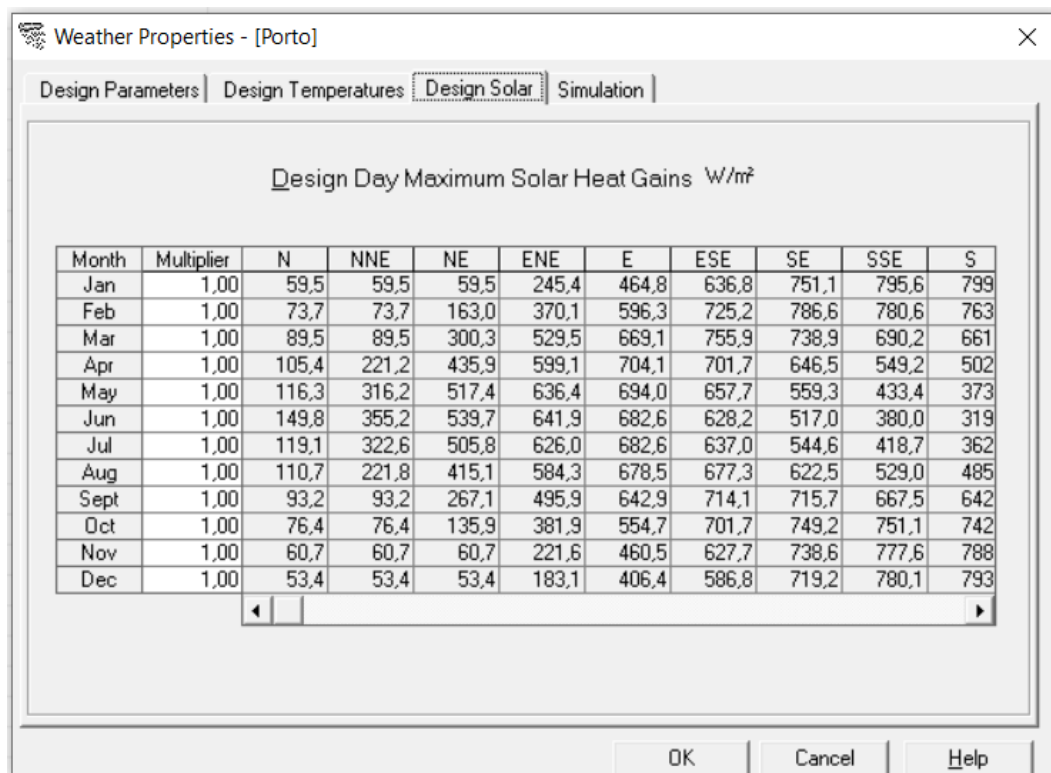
Weather Properties - [Porto]

Design Parameters | Design Temperatures | Design Solar | Simulation

Design Day Maximum Solar Heat Gains W/m²

| Month | Multiplier | N | NNE | NE | ENE | E | ESE | SE | SSE | S |
|---|---|---|---|---|---|---|---|---|---|---|
| Jan | 1,00 | 59,5 | 59,5 | 59,5 | 245,4 | 464,8 | 636,8 | 751,1 | 795,6 | 799 |
| Feb | 1,00 | 73,7 | 73,7 | 163,0 | 370,1 | 596,3 | 725,2 | 786,6 | 780,6 | 763 |
| Mar | 1,00 | 89,5 | 89,5 | 300,3 | 529,5 | 669,1 | 755,9 | 738,9 | 690,2 | 661 |
| Apr | 1,00 | 105,4 | 221,2 | 435,9 | 599,1 | 704,1 | 701,7 | 646,5 | 549,2 | 502 |
| May | 1,00 | 116,3 | 316,2 | 517,4 | 636,4 | 694,0 | 657,7 | 559,3 | 433,4 | 373 |
| Jun | 1,00 | 149,8 | 355,2 | 539,7 | 641,9 | 682,6 | 628,2 | 517,0 | 380,0 | 319 |
| Jul | 1,00 | 119,1 | 322,6 | 505,8 | 626,0 | 682,6 | 637,0 | 544,6 | 418,7 | 362 |
| Aug | 1,00 | 110,7 | 221,8 | 415,1 | 584,3 | 678,5 | 677,3 | 622,5 | 529,0 | 485 |
| Sept | 1,00 | 93,2 | 93,2 | 267,1 | 495,9 | 642,9 | 714,1 | 715,7 | 667,5 | 642 |
| Oct | 1,00 | 76,4 | 76,4 | 135,9 | 381,9 | 554,7 | 701,7 | 749,2 | 751,1 | 742 |
| Nov | 1,00 | 60,7 | 60,7 | 60,7 | 221,6 | 460,5 | 627,7 | 738,6 | 777,6 | 788 |
| Dec | 1,00 | 53,4 | 53,4 | 53,4 | 183,1 | 406,4 | 586,8 | 719,2 | 780,1 | 793 |

OK Cancel Help